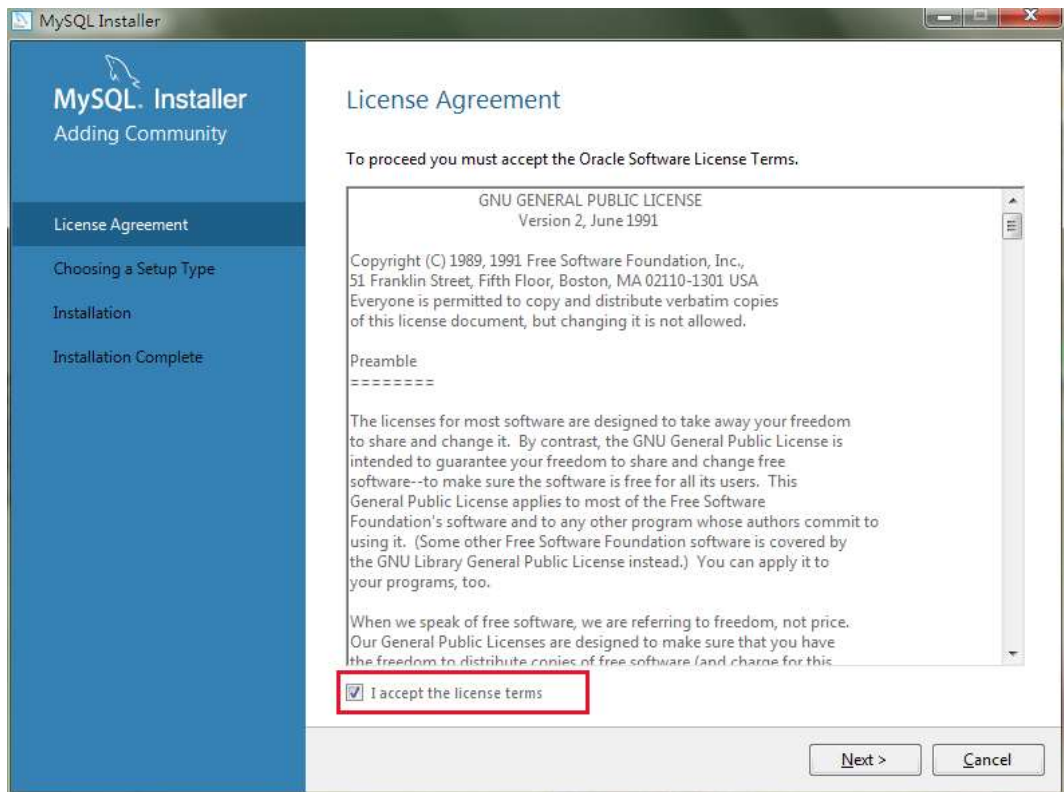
MySQL Installer

MySQL. Installer
Adding Community

License Agreement

Choosing a Setup Type

Installation

Installation Complete

License Agreement

To proceed you must accept the Oracle Software License Terms.

GNU GENERAL PUBLIC LICENSE
Version 2, June 1991

Copyright (C) 1989, 1991 Free Software Foundation, Inc.,
51 Franklin Street, Fifth Floor, Boston, MA 02110-1301 USA
Everyone is permitted to copy and distribute verbatim copies
of this license document, but changing it is not allowed.

Preamble
========

The licenses for most software are designed to take away your freedom to share and change it. By contrast, the GNU General Public License is intended to guarantee your freedom to share and change free software--to make sure the software is free for all its users. This General Public License applies to most of the Free Software Foundation's software and to any other program whose authors commit to using it. (Some other Free Software Foundation software is covered by the GNU Library General Public License instead.) You can apply it to your programs, too.

When we speak of free software, we are referring to freedom, not price. Our General Public Licenses are designed to make sure that you have the freedom to distribute copies of free software (and charge for this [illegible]

I accept the license terms

Next >

Cancel